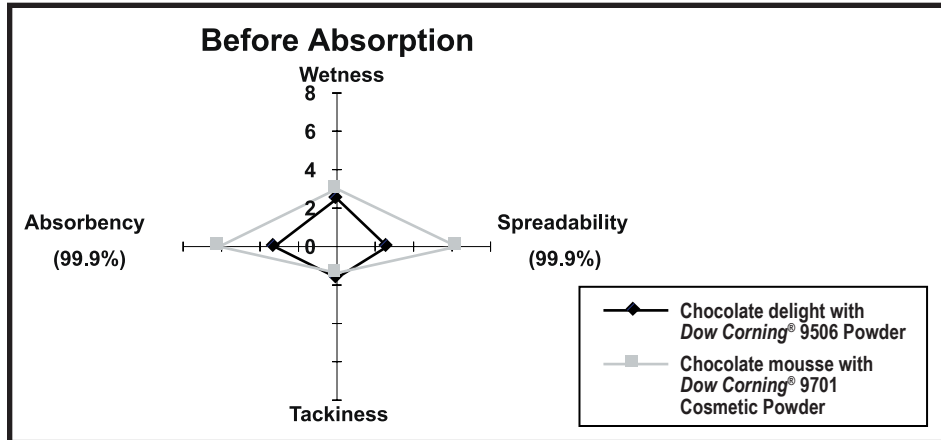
Before Absorption

Wetness

8

6

4

2

0

Absorbency

(99.9%)

Spreadability

(99.9%)

Tackiness

Chocolate delight with *Dow Corning*® 9506 Powder

Chocolate mousse with *Dow Corning*® 9701 Cosmetic Powder